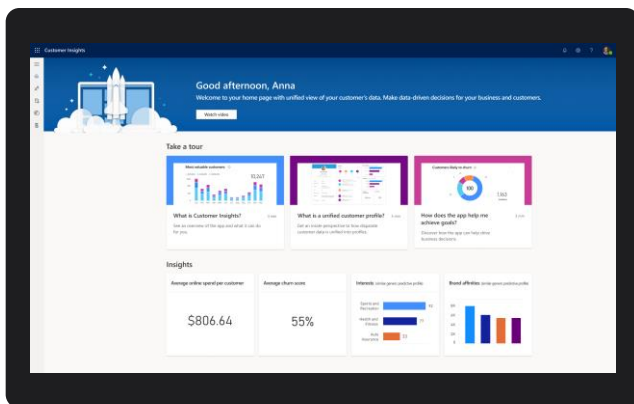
Customer Insights

Good afternoon, Anna

Welcome to your home page with unified view of your customer's data. Make data-driven decisions for your business and customers.

Watch video

Take a tour

Most valuable customers

What is Customer Insights?

See an overview of the app and what it can do for you.

What is a unified customer profile?

Get an inside perspective to how disparate customer data is unified into profiles.

Customer Data in Azure

100

How does the app help me achieve goals?

Discover how the app can help drive business decisions.

Insights

Average online spend per customer

$806.64

Average churn score

55%

Interests

Sports and Recreation

Health and Fitness

Auto Accessories

Brand affinities